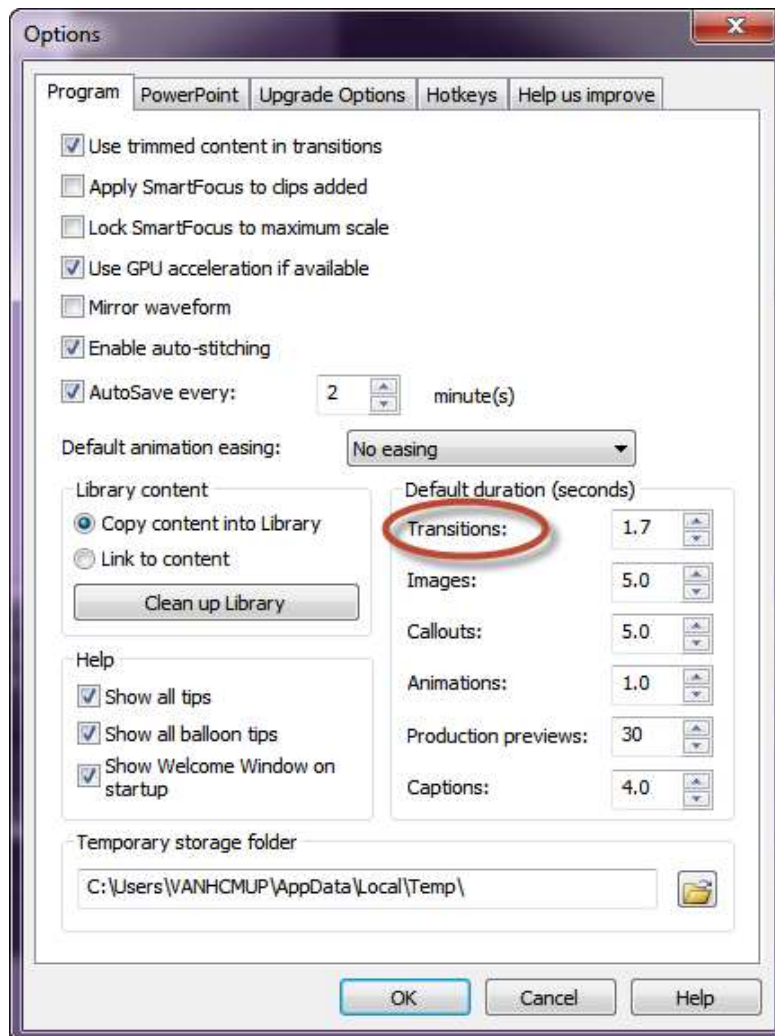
Options

Program | PowerPoint | Upgrade Options | Hotkeys | Help us improve

Use trimmed content in transitions

Apply SmartFocus to clips added

Lock SmartFocus to maximum scale

Use GPU acceleration if available

Mirror waveform

Enable auto-stitching

AutoSave every: 2 minute(s)

Default animation easing: No easing

Library content

Copy content into Library

Link to content

Clean up Library

Help

Show all tips

Show all balloon tips

Show Welcome Window on startup

Default duration (seconds)

| | |
|---|---|
| Transitions: | 1.7 |
| Images: | 5.0 |
| Callouts: | 5.0 |
| Animations: | 1.0 |
| Production previews: | 30 |
| Captions: | 4.0 |

Temporary storage folder

C:\Users\VANHCMUP\AppData\Local\Temp\

OK Cancel Help